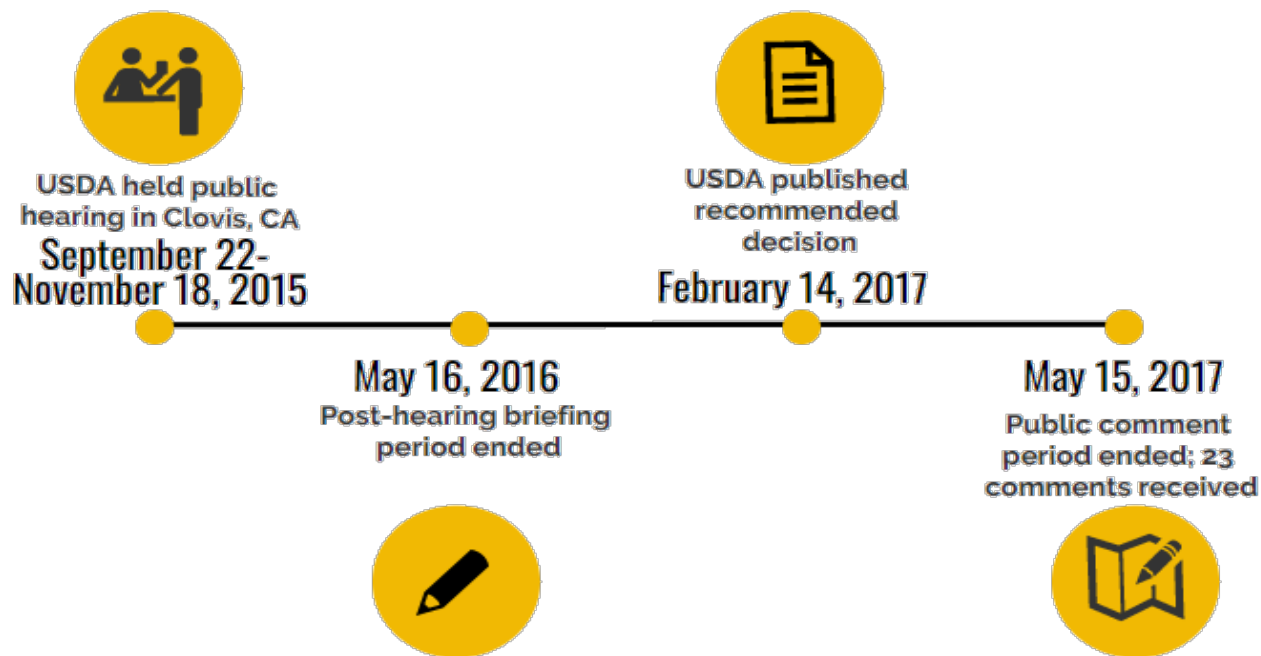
USDA held public hearing in Clovis, CA
September 22-November 18, 2015

USDA published recommended decision
February 14, 2017

May 16, 2016
Post-hearing briefing period ended

May 15, 2017
Public comment period ended; 23 comments received